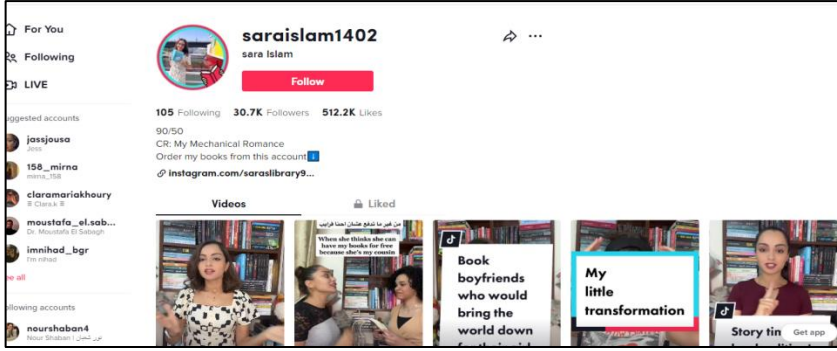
For You
Following
LIVE
uggested accounts
jassjousa
Jess
158_mirna
mirna_158
claramariakhoury
Clara.k
moustafa_el.sab...
Dr. Moustafa El Sabagh
imnihad_bgr
I'm nihad
ee all
ollowing accounts
nourshaban4
Nour Shaban | نور الشعبان

saraislam1402
sara Islam
Follow
105 Following 30.7K Followers 512.2K Likes
90/50
CR: My Mechanical Romance
Order my books from this account ⬇️
instagram.com/saraslibrary9...
Videos
Liked

من غير ما تدفع علشان احنا قرايب
When she thinks she can have my books for free because she's my cousin

Book boyfriends who would bring the world down

My little transformation

Story tin
Get app